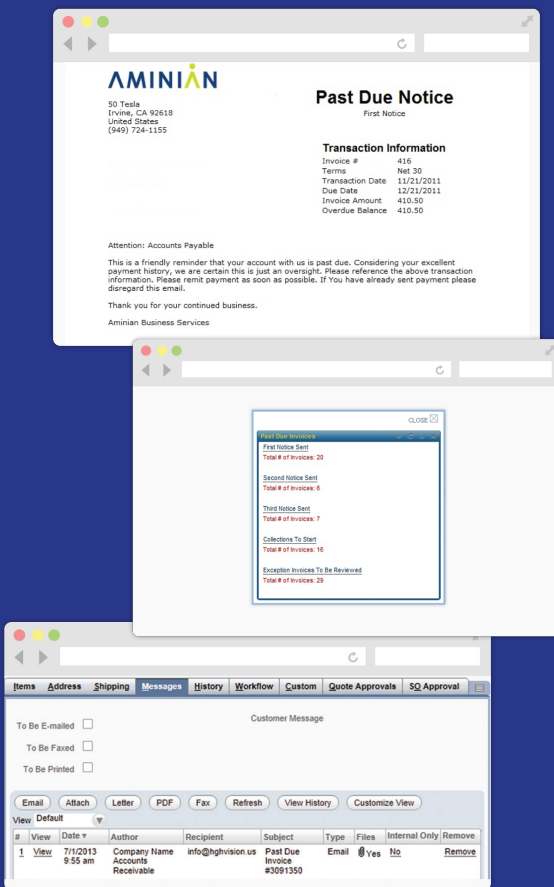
AMINIAN

50 Tesla
Irvine, CA 92618
United States
(949) 724-1155

Past Due Notice
First Notice

Transaction Information

| Invoice # | 416 |
|---|---|
| Terms | Net 30 |
| Transaction Date | 11/21/2011 |
| Due Date | 12/21/2011 |
| Invoice Amount | 410.50 |
| Overdue Balance | 410.50 |

Attention: Accounts Payable

This is a friendly reminder that your account with us is past due. Considering your excellent payment history, we are certain this is just an oversight. Please reference the above transaction information. Please remit payment as soon as possible. If You have already sent payment please disregard this email.

Thank you for your continued business.

Aminian Business Services

CLOSE

Past Due Invoices

First Notice Sent
Total # of Invoices: 20

Second Notice Sent
Total # of Invoices: 6

Third Notice Sent
Total # of Invoices: 7

Collections To Start
Total # of Invoices: 16

Exception Invoices To Be Reviewed
Total # of Invoices: 29

Items Address Shipping Messages History Workflow Custom Quote Approvals SO Approval

To Be E-mailed
To Be Faxed
To Be Printed

Customer Message

Email Attach Letter PDF Fax Refresh View History Customize View

View Default

| # | View | Date ▾ | Author | Recipient | Subject | Type | Files | Internal Only | Remove |
|---|---|---|---|---|---|---|---|---|---|
| 1 | View | 7/1/2013 9:55 am | Company Name Accounts Receivable | info@hghvision.us | Past Due Invoice #3091350 | Email | Yes | No | Remove |